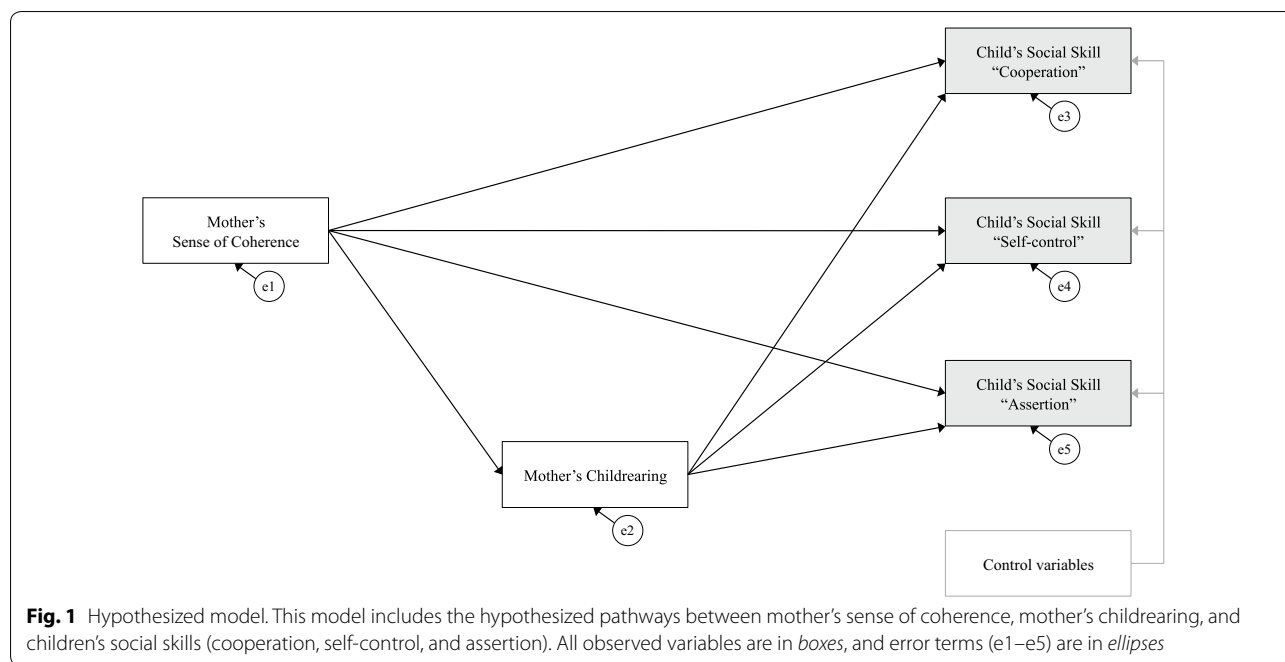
Child's Social Skill
"Cooperation"

e3

Mother's
Sense of Coherence

e1

Child's Social Skill
"Self-control"

e4

Child's Social Skill
"Assertion"

e5

Mother's Childrearing

e2

Control variables

**Fig. 1** Hypothesized model. This model includes the hypothesized pathways between mother's sense of coherence, mother's childrearing, and children's social skills (cooperation, self-control, and assertion). All observed variables are in *boxes*, and error terms (e1–e5) are in *ellipses*